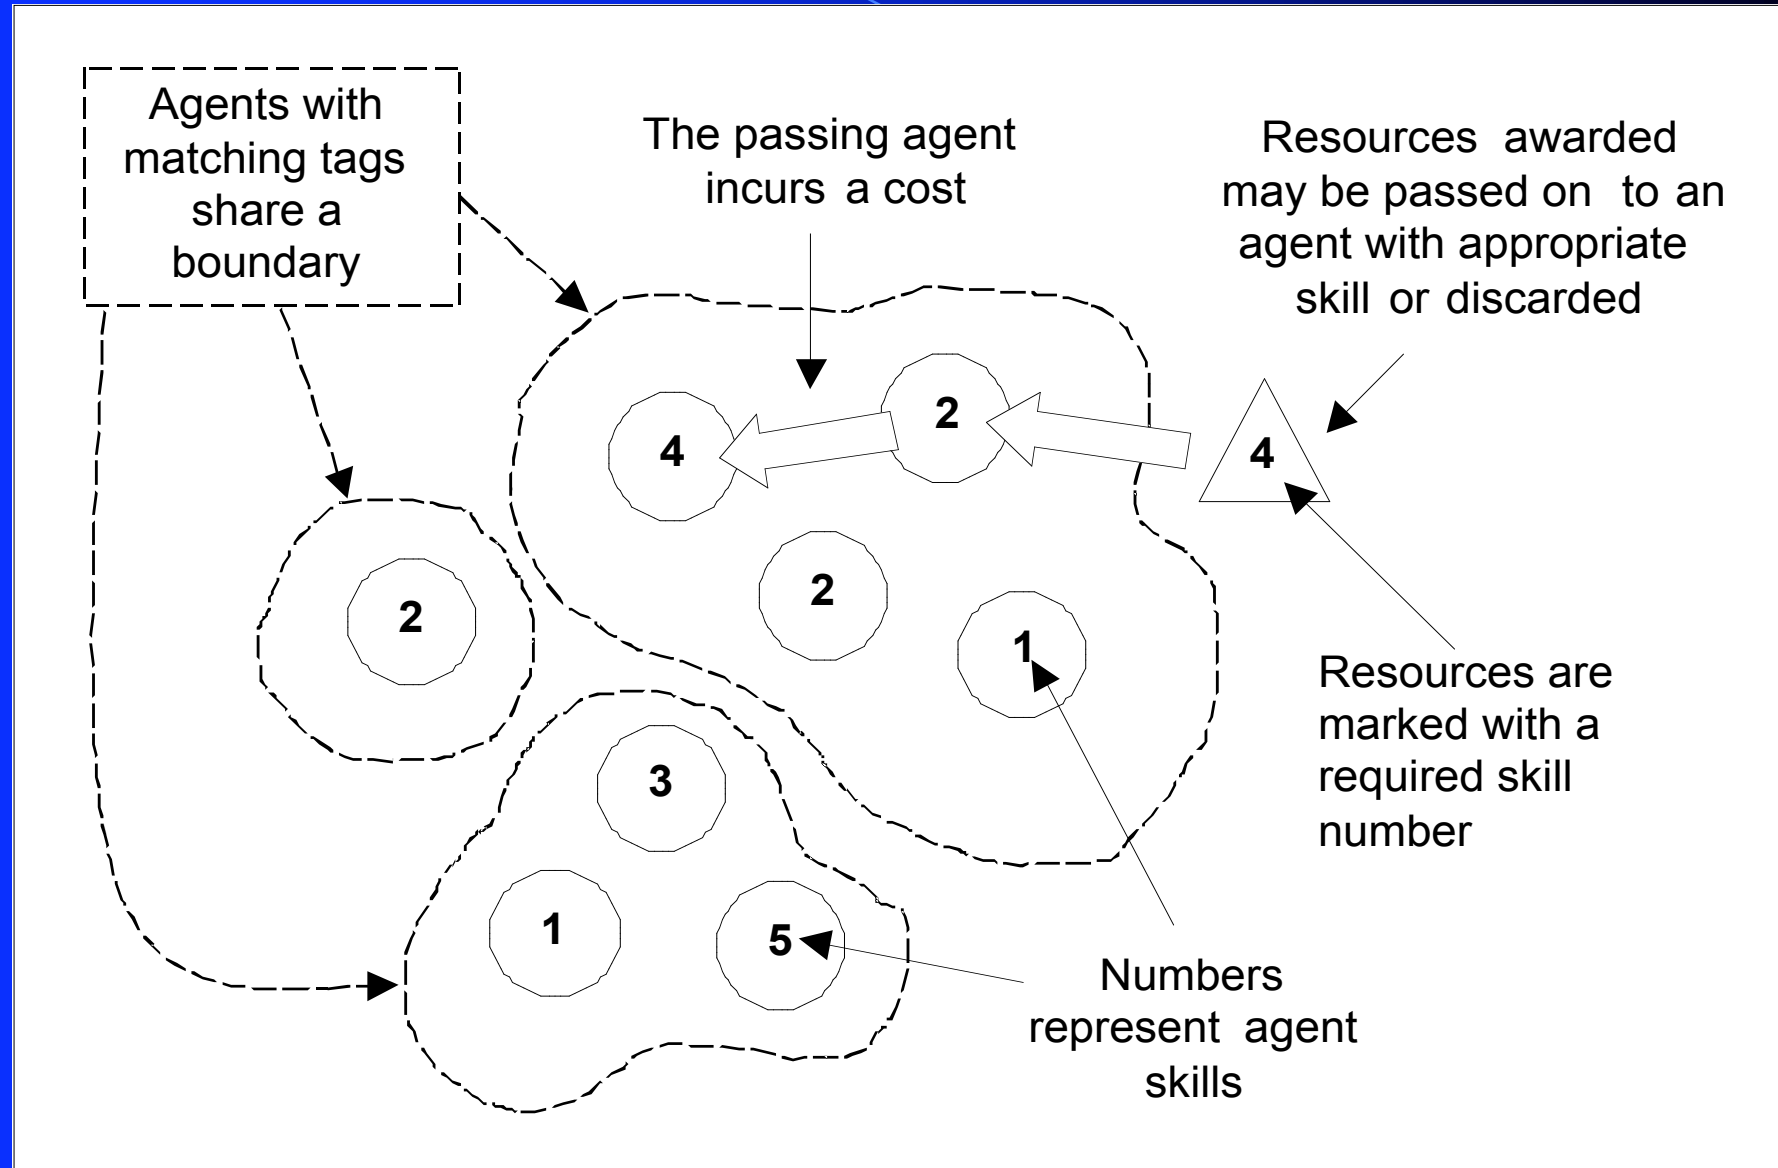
Agents with matching tags share a boundary

The passing agent incurs a cost

Resources awarded may be passed on to an agent with appropriate skill or discarded

4

2

4

2

2

1

Resources are marked with a required skill number

3

1

5

Numbers represent agent skills